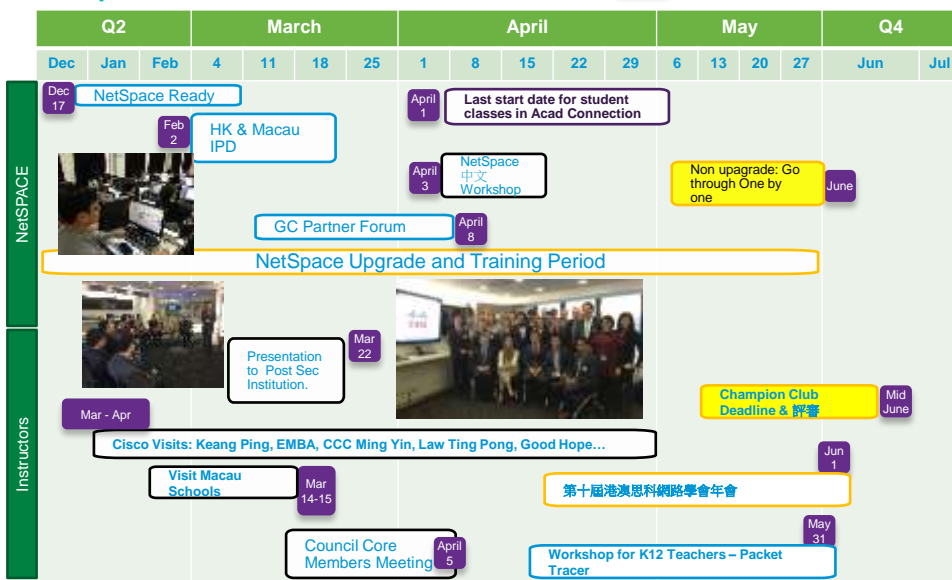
| Q2 | | | March | | | | April | | | | | May | | | | Q4 | |
|---|---|---|---|---|---|---|---|---|---|---|---|---|---|---|---|---|---|
| Dec | Jan | Feb | 4 | 11 | 18 | 25 | 1 | 8 | 15 | 22 | 29 | 6 | 13 | 20 | 27 | Jun | Jul |

NetSPACE

Dec 17 NetSpace Ready

Feb 2 HK & Macau IPD

April 1 Last start date for student classes in Acad Connection

April 3 NetSpace 中文 Workshop

Non upagrade: Go through One by one June

GC Partner Forum April 8

NetSpace Upgrade and Training Period

Instructors

Presentation to Post Sec Institution. Mar 22

Champion Club Deadline & 評審 Mid June

Mar - Apr

Cisco Visits: Keang Ping, EMBA, CCC Ming Yin, Law Ting Pong, Good Hope…

Jun 1

Visit Macau Schools Mar 14-15

第十屆港澳思科網路學會年會

May 31

Council Core Members Meeting April 5

Workshop for K12 Teachers – Packet Tracer